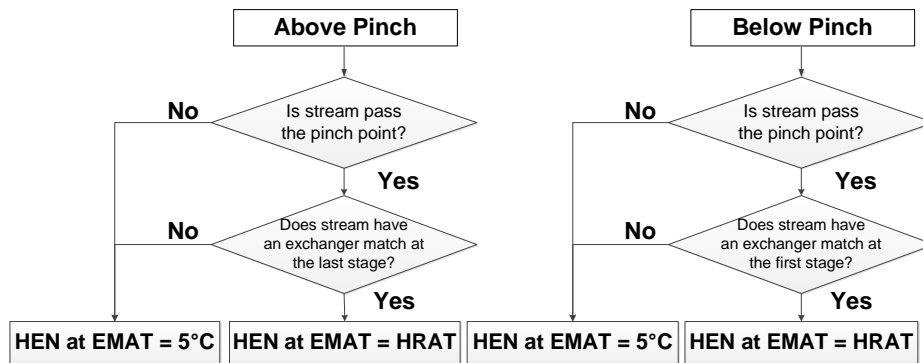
Above Pinch

No

Is stream pass the pinch point?

Yes

No

Does stream have an exchanger match at the last stage?

Yes

HEN at EMAT = 5°C

HEN at EMAT = HRAT

Below Pinch

No

Is stream pass the pinch point?

Yes

No

Does stream have an exchanger match at the first stage?

Yes

HEN at EMAT = 5°C

HEN at EMAT = HRAT